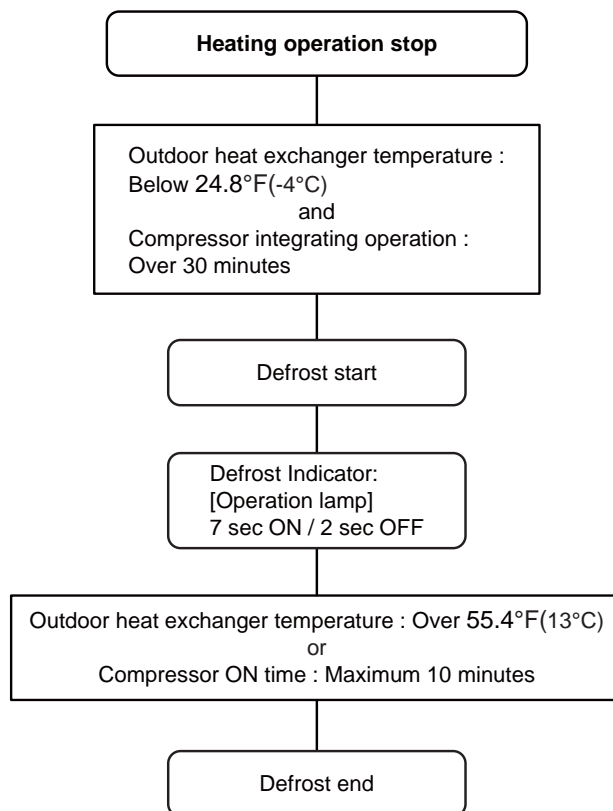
Heating operation stop

Outdoor heat exchanger temperature :
Below 24.8°F(-4°C)
and
Compressor integrating operation :
Over 30 minutes

Defrost start

Defrost Indicator:
[Operation lamp]
7 sec ON / 2 sec OFF

Outdoor heat exchanger temperature : Over 55.4°F(13°C)
or
Compressor ON time : Maximum 10 minutes

Defrost end